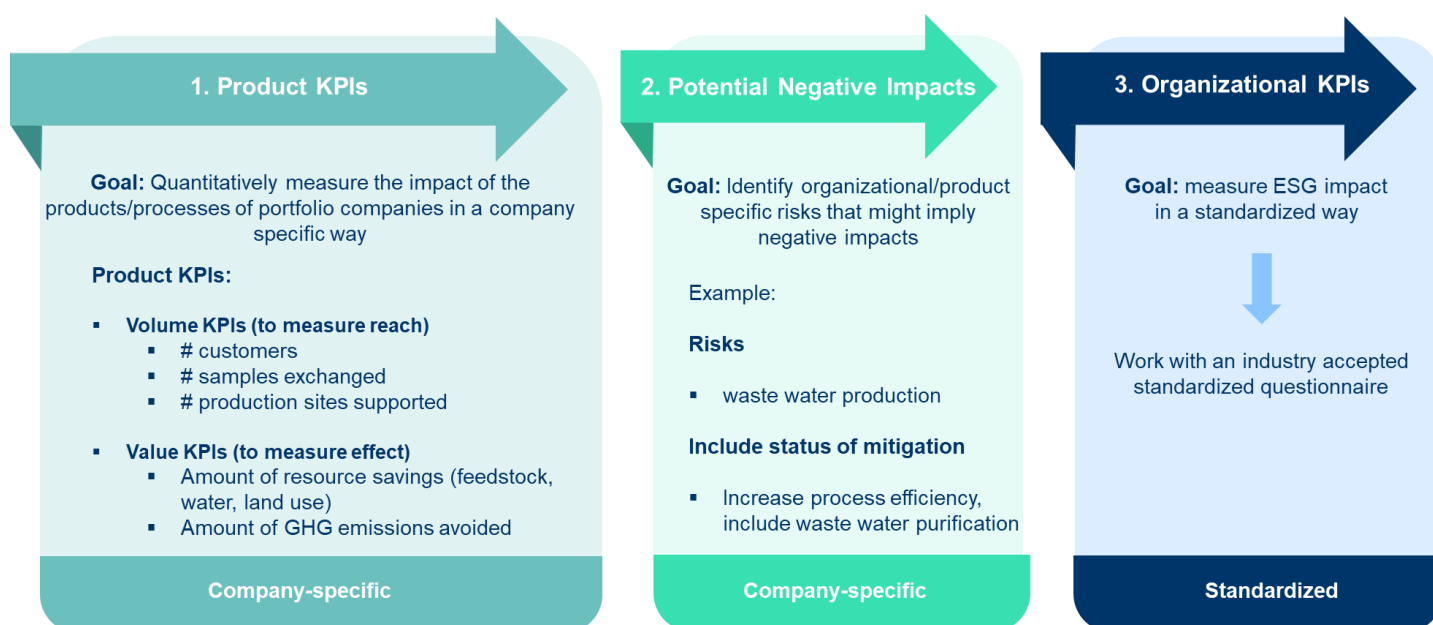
1. Product KPIs

Goal: Quantitatively measure the impact of the products/processes of portfolio companies in a company specific way

Product KPIs:

▪ Volume KPIs (to measure reach)
▪ # customers
▪ # samples exchanged
▪ # production sites supported

▪ Value KPIs (to measure effect)
▪ Amount of resource savings (feedstock, water, land use)
▪ Amount of GHG emissions avoided

Company-specific

2. Potential Negative Impacts

Goal: Identify organizational/product specific risks that might imply negative impacts

Example:

Risks

▪ waste water production

Include status of mitigation

▪ Increase process efficiency, include waste water purification

Company-specific

3. Organizational KPIs

Goal: measure ESG impact in a standardized way

Work with an industry accepted standardized questionnaire

Standardized